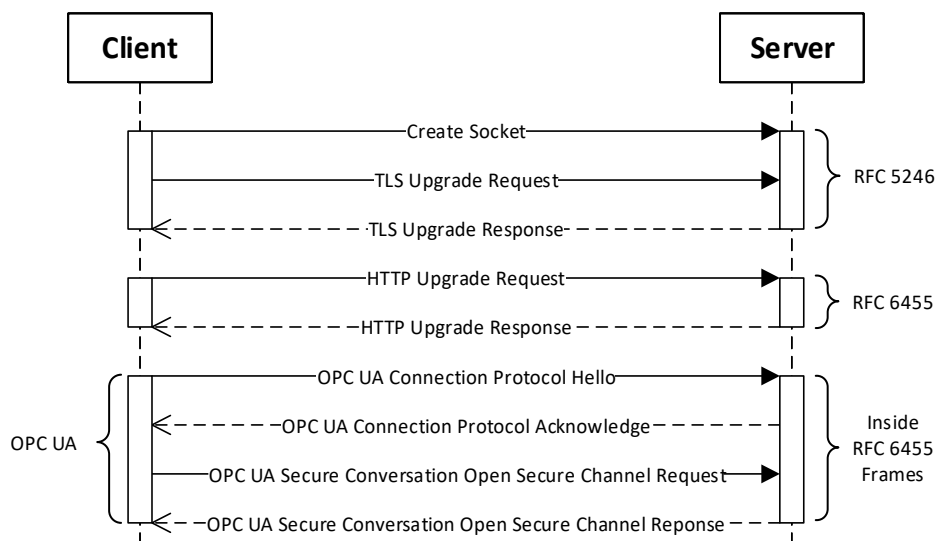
Client

Server

Create Socket

TLS Upgrade Request

TLS Upgrade Response

RFC 5246

HTTP Upgrade Request

HTTP Upgrade Response

RFC 6455

OPC UA

OPC UA Connection Protocol Hello

OPC UA Connection Protocol Acknowledge

OPC UA Secure Conversation Open Secure Channel Request

OPC UA Secure Conversation Open Secure Channel Reponse

Inside RFC 6455 Frames